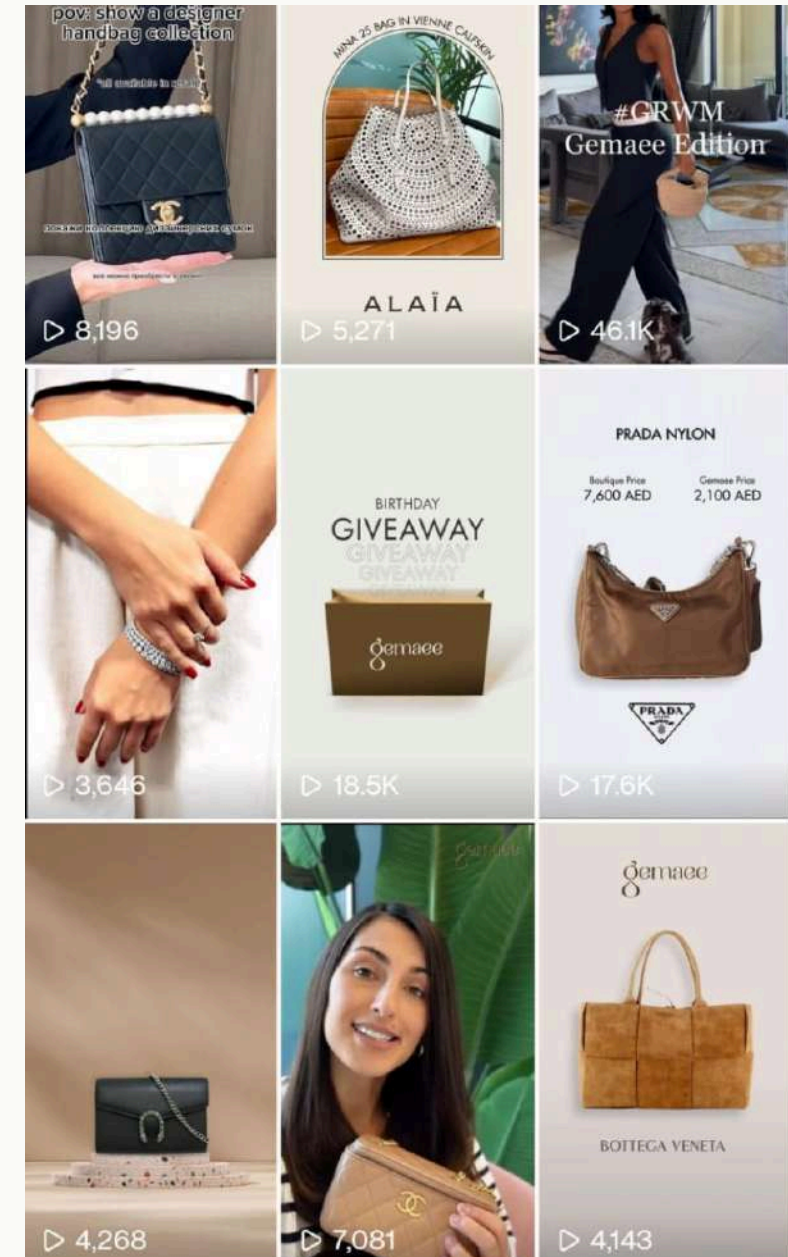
pov: show a designer handbag collection

*all available in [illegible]

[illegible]

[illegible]

8,196

MINA 25 BAG IN VIENNE CALFSKIN

ALAÏA

5,271

#GRWM
Gemaee Edition

46.1K

3,646

BIRTHDAY
GIVEAWAY
GIVEAWAY
GIVEAWAY

gemaee

18.5K

PRADA NYLON

Boutique Price
7,600 AED

Gemaee Price
2,100 AED

PRADA

17.6K

4,268

gemaee

7,081

gemaee

BOTTEGA VENETA

4,143